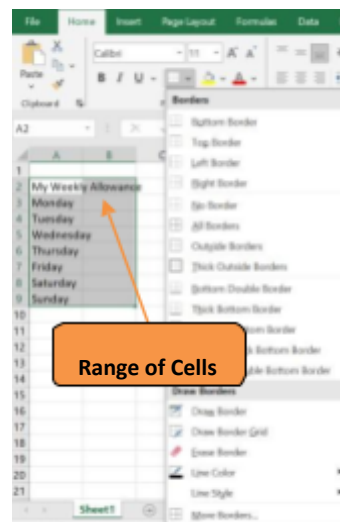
File Home Insert Page Layout Formulas Data

Paste
Clipboard
Calibri 11 A A
B I U

A2

Borders
Bottom Border
Top Border
Left Border
Right Border
No Border
All Borders
Outside Borders
Thick Outside Borders
Bottom Double Border
Thick Bottom Border
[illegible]tom Border
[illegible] Bottom Border
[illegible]ble Bottom Border
Draw Borders
Draw Border
Draw Border Grid
Erase Border
Line Color
Line Style
More Borders...

| | A | B |
|---|---|---|
| 1 | | |
| 2 | My Weekly Allowance | |
| 3 | Monday | |
| 4 | Tuesday | |
| 5 | Wednesday | |
| 6 | Thursday | |
| 7 | Friday | |
| 8 | Saturday | |
| 9 | Sunday | |
| 10 | | |
| 11 | | |
| 12 | | |
| 13 | | |
| 14 | | |
| 15 | | |
| 16 | | |
| 17 | | |
| 18 | | |
| 19 | | |
| 20 | | |
| 21 | | |

Range of Cells

Sheet1